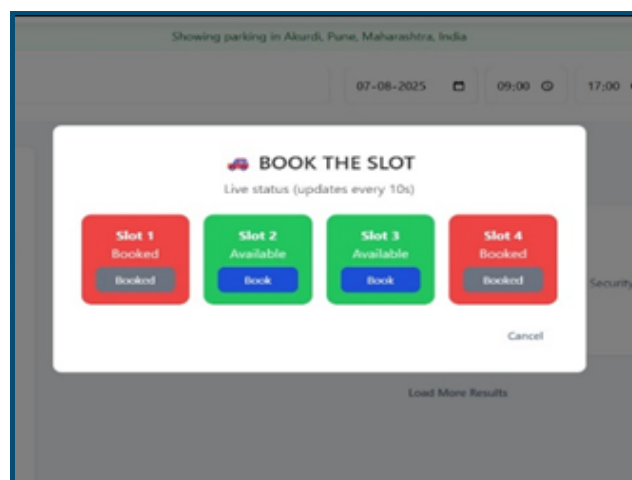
Showing parking in Akurdi, Pune, Maharashtra, India

07-08-2025
09:00
17:00

🚗 BOOK THE SLOT
Live status (updates every 10s)

Slot 1
Booked
Booked

Slot 2
Available
Book

Slot 3
Available
Book

Slot 4
Booked
Booked

Cancel

Securit

Load More Results